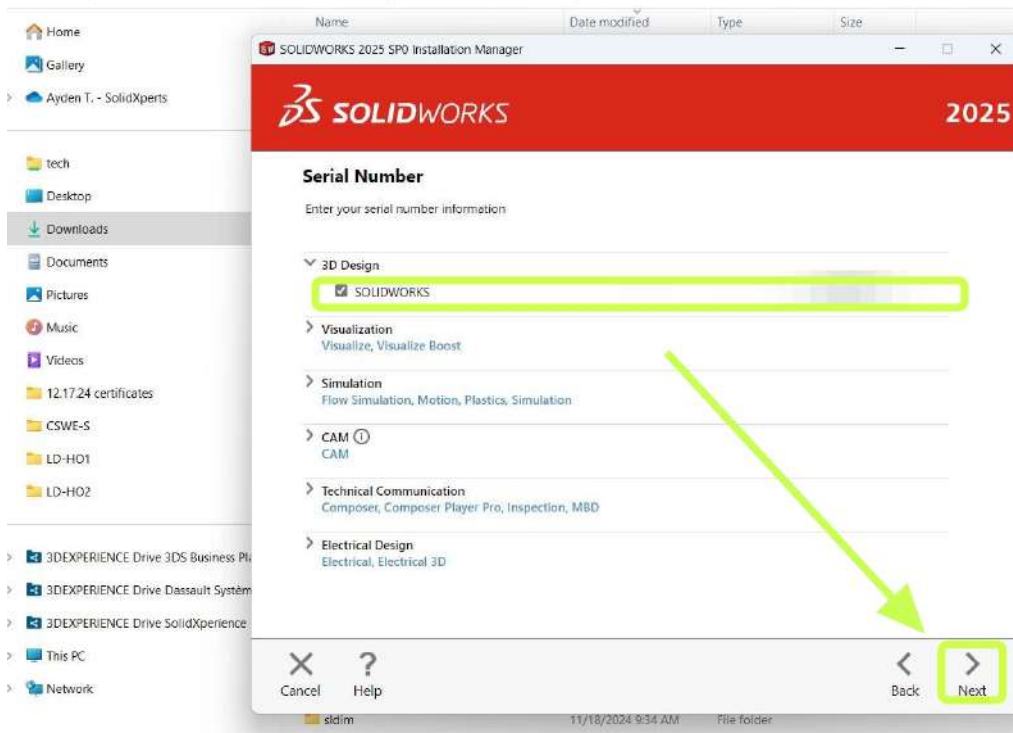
Home
Gallery
Ayden T. - SolidXperts
tech
Desktop
Downloads
Documents
Pictures
Music
Videos
12.17.24 certificates
CSWE-S
LD-HO1
LD-HO2
3DEXPERIENCE Drive 3DS Business Pl
3DEXPERIENCE Drive Dassault Systèm
3DEXPERIENCE Drive SolidXperience
This PC
Network

Name
Date modified
Type
Size

SOLIDWORKS 2025 SP0 Installation Manager

SOLIDWORKS
2025

Serial Number
Enter your serial number information

3D Design
SOLIDWORKS

Visualization
Visualize, Visualize Boost

Simulation
Flow Simulation, Motion, Plastics, Simulation

CAM
CAM

Technical Communication
Composer, Composer Player Pro, Inspection, MBD

Electrical Design
Electrical, Electrical 3D

Cancel
Help
Back
Next

sldim
11/18/2024 9:34 AM
File folder